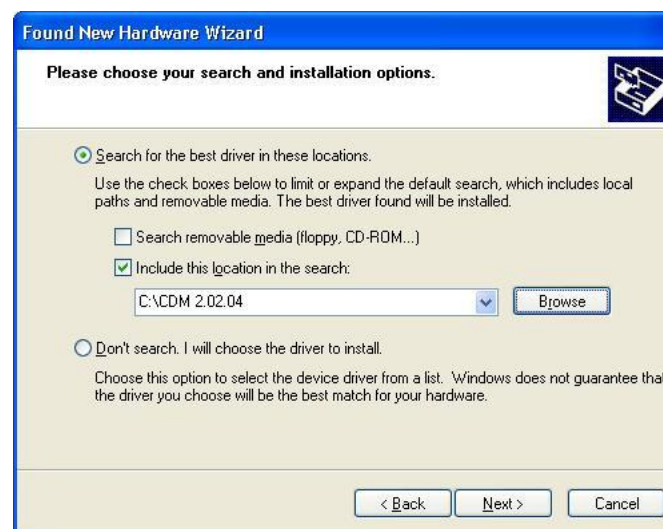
Found New Hardware Wizard

Please choose your search and installation options.

Search for the best driver in these locations.

Use the check boxes below to limit or expand the default search, which includes local paths and removable media. The best driver found will be installed.

Search removable media (floppy, CD-ROM...)

Include this location in the search:

C:\CDM 2.02.04

Browse

Don't search. I will choose the driver to install.

Choose this option to select the device driver from a list. Windows does not guarantee tha the driver you choose will be the best match for your hardware.

< Back

Next >

Cancel